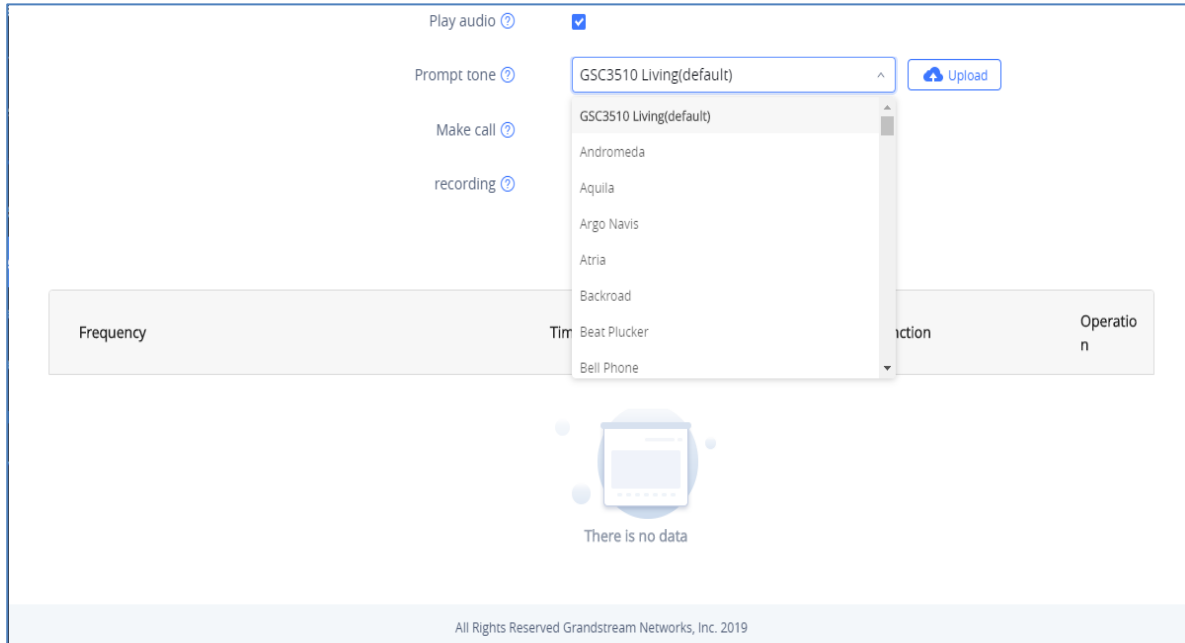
Play audio ⓘ

Prompt tone ⓘ GSC3510 Living(default) Upload

Make call ⓘ

recording ⓘ

GSC3510 Living(default)
Andromeda
Aquila
Argo Navis
Atria
Backroad
Beat Plucker
Bell Phone

| Frequency | Tim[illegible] | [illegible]nction | Operation |
|---|---|---|---|

There is no data

All Rights Reserved Grandstream Networks, Inc. 2019